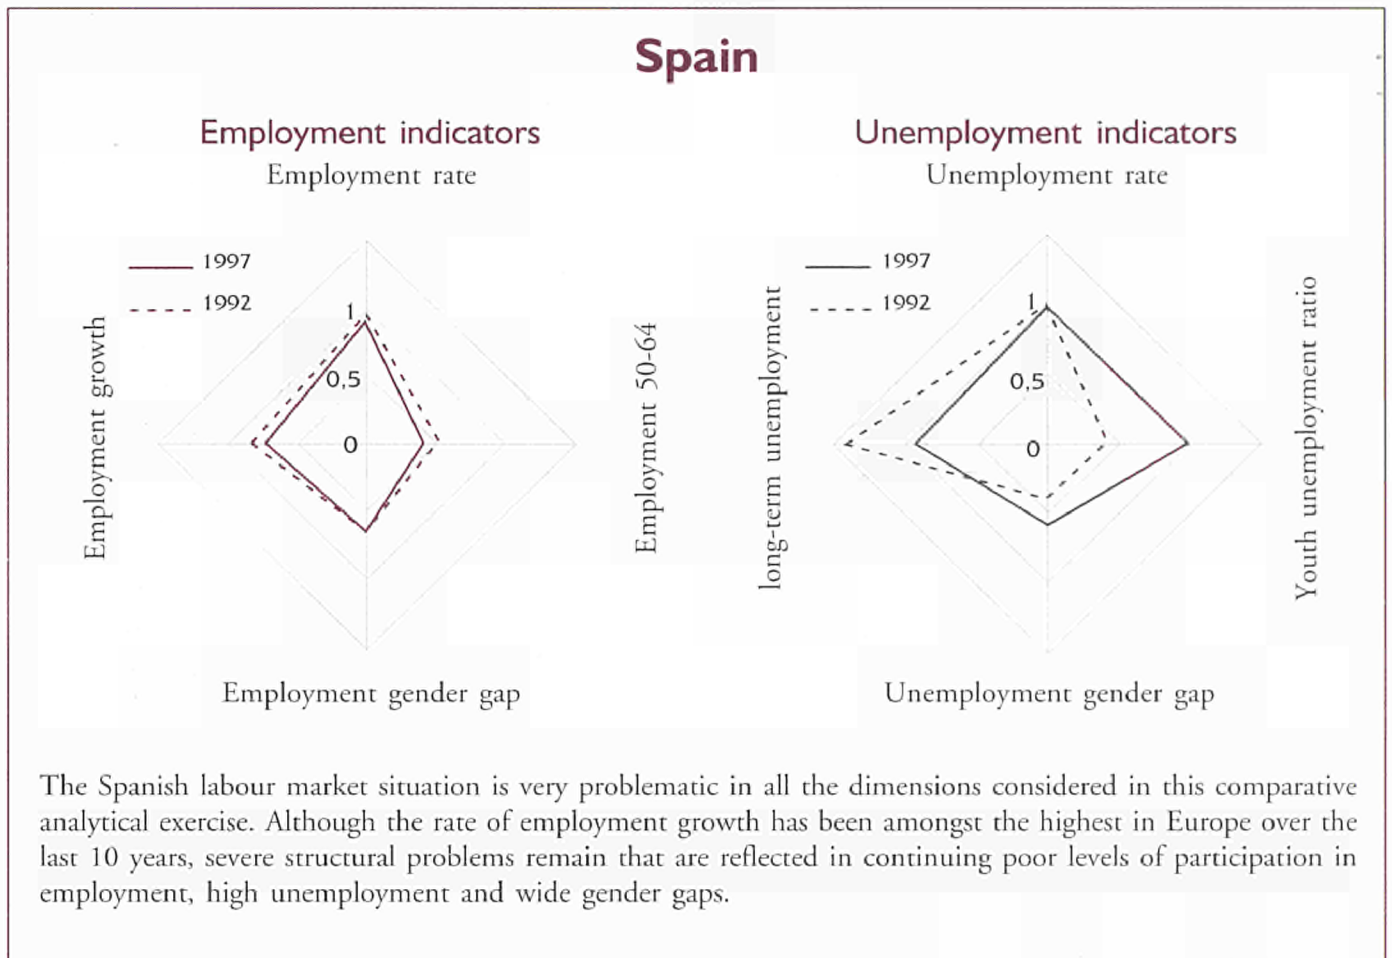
Spain

Employment indicators

Employment rate

1997

1992

1

0,5

0

Employment growth

Employment 50-64

Employment gender gap

Unemployment indicators

Unemployment rate

1997

1992

1

0,5

0

long-term unemployment

Youth unemployment ratio

Unemployment gender gap

The Spanish labour market situation is very problematic in all the dimensions considered in this comparative analytical exercise. Although the rate of employment growth has been amongst the highest in Europe over the last 10 years, severe structural problems remain that are reflected in continuing poor levels of participation in employment, high unemployment and wide gender gaps.